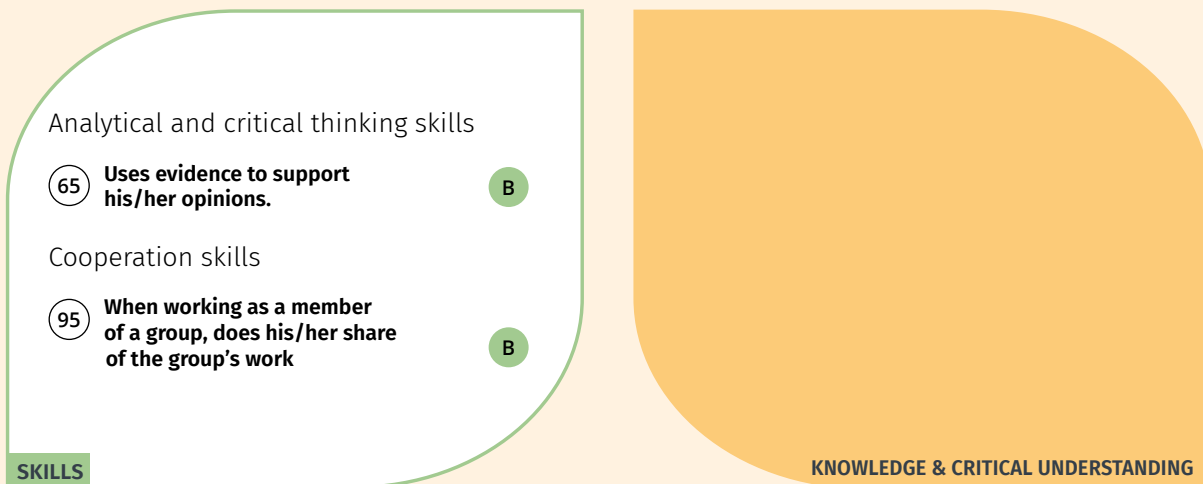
Analytical and critical thinking skills

65 Uses evidence to support his/her opinions. B

Cooperation skills

95 When working as a member of a group, does his/her share of the group's work B

SKILLS

KNOWLEDGE & CRITICAL UNDERSTANDING